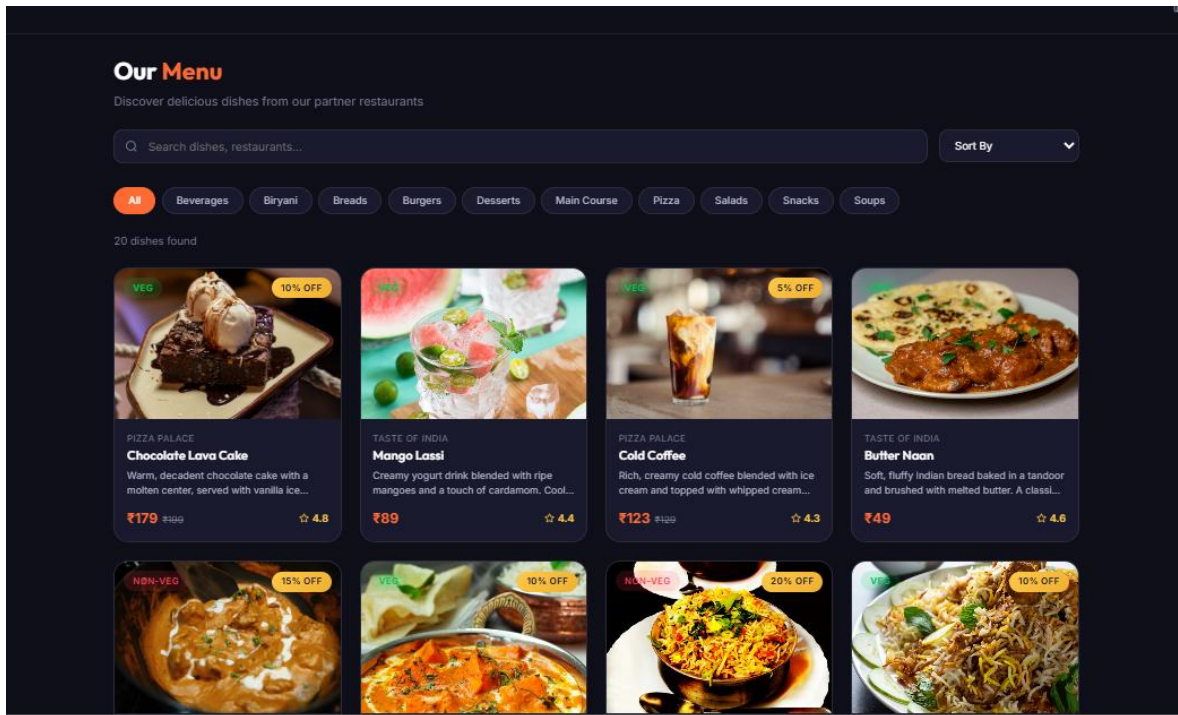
Our Menu

Discover delicious dishes from our partner restaurants

Search dishes, restaurants...

Sort By

All Beverages Biryani Breads Burgers Desserts Main Course Pizza Salads Snacks Soups

20 dishes found

VEG 10% OFF
PIZZA PALACE
Chocolate Lava Cake
Warm, decadent chocolate cake with a molten center, served with vanilla ice...
₹179 ₹199 4.8

VEG
TASTE OF INDIA
Mango Lassi
Creamy yogurt drink blended with ripe mangoes and a touch of cardamom. Cool...
₹89 4.4

VEG 5% OFF
PIZZA PALACE
Cold Coffee
Rich, creamy cold coffee blended with ice cream and topped with whipped cream...
₹123 ₹129 4.3

TASTE OF INDIA
Butter Naan
Soft, fluffy Indian bread baked in a tandoor and brushed with melted butter. A classi...
₹49 4.6

NON-VEG 15% OFF

VEG 10% OFF

NON-VEG 20% OFF

VEG 10% OFF